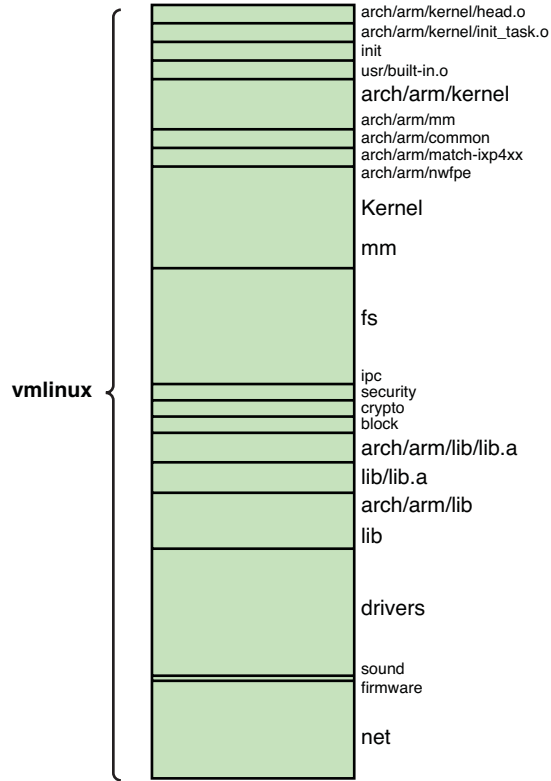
vmlinux

arch/arm/kernel/head.o
arch/arm/kernel/init_task.o
init
usr/built-in.o
arch/arm/kernel
arch/arm/mm
arch/arm/common
arch/arm/match-ixp4xx
arch/arm/nwfpe
Kernel
mm
fs
ipc
security
crypto
block
arch/arm/lib/lib.a
lib/lib.a
arch/arm/lib
lib
drivers
sound
firmware
net